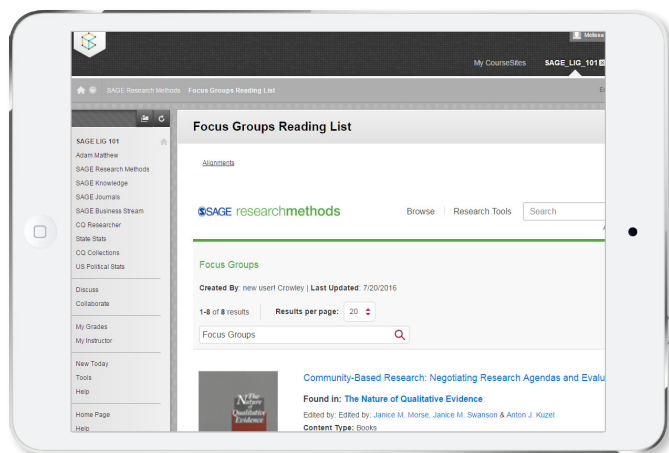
Melissa

My CourseSites SAGE_LIG_101

SAGE Research Methods Focus Groups Reading List

SAGE LIG 101
Adam Matthew
SAGE Research Methods
SAGE Knowledge
SAGE Journals
SAGE Business Stream
CQ Researcher
State Stats
CQ Collections
US Political Stats

Discuss
Collaborate

My Grades
My Instructor

New Today
Tools
Help

Home Page
Help

Focus Groups Reading List

Alignments

SAGE researchmethods Browse Research Tools Search

Focus Groups

Created By: new user! Crowley | Last Updated: 7/20/2016

1-8 of 8 results Results per page: 20

Focus Groups

Community-Based Research: Negotiating Research Agendas and Evalu

Found in: The Nature of Qualitative Evidence

Edited by: Edited by: Janice M. Morse, Janice M. Swanson & Anton J. Kuzel

Content Type: Books

The Nature of Qualitative Evidence